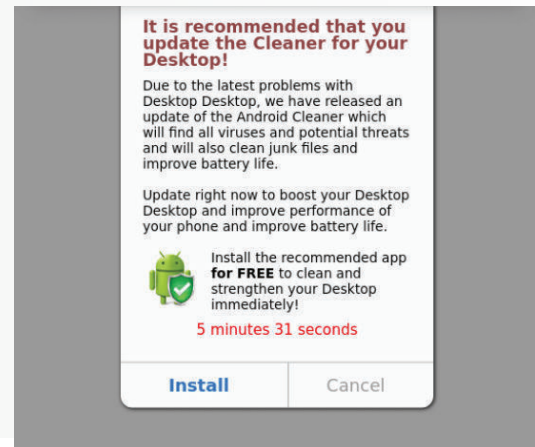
It is recommended that you update the Cleaner for your Desktop!

Due to the latest problems with Desktop Desktop, we have released an update of the Android Cleaner which will find all viruses and potential threats and will also clean junk files and improve battery life.

Update right now to boost your Desktop Desktop and improve performance of your phone and improve battery life.

Install the recommended app **for FREE** to clean and strengthen your Desktop immediately!

5 minutes 31 seconds

Install

Cancel